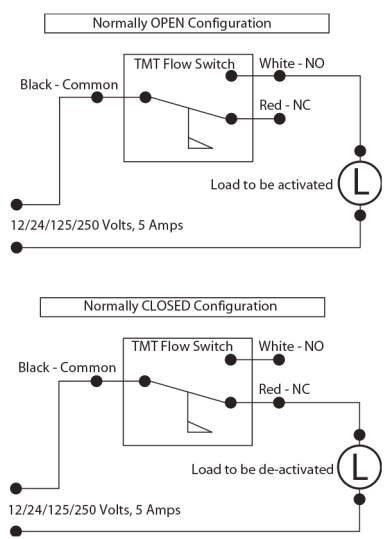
Normally OPEN Configuration

TMT Flow Switch

White - NO

Black - Common

Red - NC

Load to be activated

L

12/24/125/250 Volts, 5 Amps

Normally CLOSED Configuration

TMT Flow Switch

White - NO

Black - Common

Red - NC

Load to be de-activated

L

12/24/125/250 Volts, 5 Amps